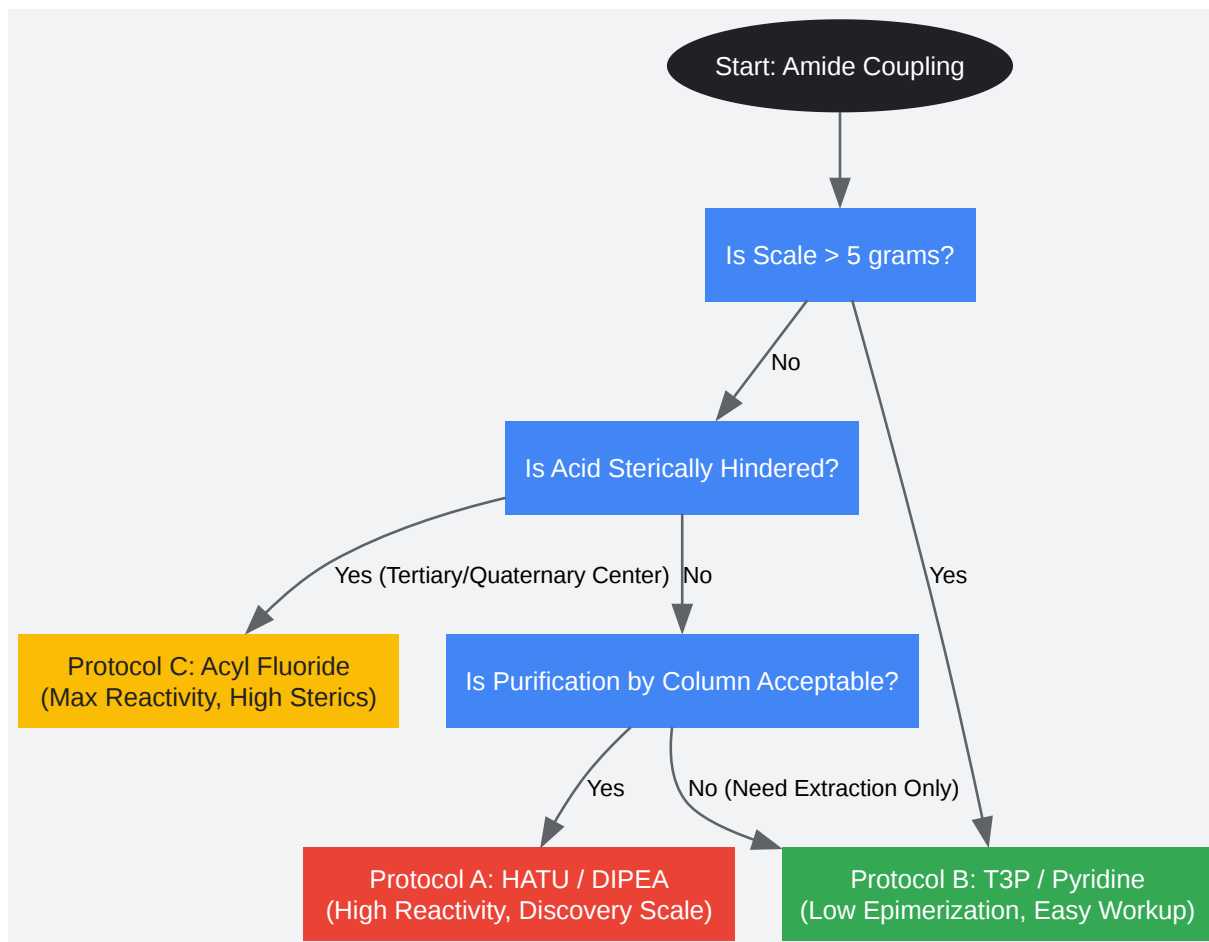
Start: Amide Coupling

Is Scale > 5 grams?

No

Yes

Is Acid Sterically Hindered?

Yes (Tertiary/Quaternary Center)

No

Protocol C: Acyl Fluoride
(Max Reactivity, High Sterics)

Is Purification by Column Acceptable?

Yes

No (Need Extraction Only)

Protocol A: HATU / DIPEA
(High Reactivity, Discovery Scale)

Protocol B: T3P / Pyridine
(Low Epimerization, Easy Workup)